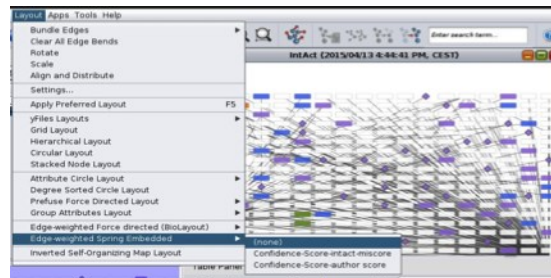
Layout Apps Tools Help

Bundle Edges
Clear All Edge Bends
Rotate
Scale
Align and Distribute

Settings...

Apply Preferred Layout F5

yFiles Layouts
Grid Layout
Hierarchical Layout
Circular Layout
Stacked Node Layout

Attribute Circle Layout
Degree Sorted Circle Layout
Prefuse Force Directed Layout
Group Attributes Layout

Edge-weighted Force directed (BioLayout)
Edge-weighted Spring Embedded

Inverted Self-Organizing Map Layout

(none)
Confidence-Score-intact-miscore
Confidence-Score-author score

Enter search term...

IntAct (2015/04/13 4:44:41 PM, CEST)

Table Panel